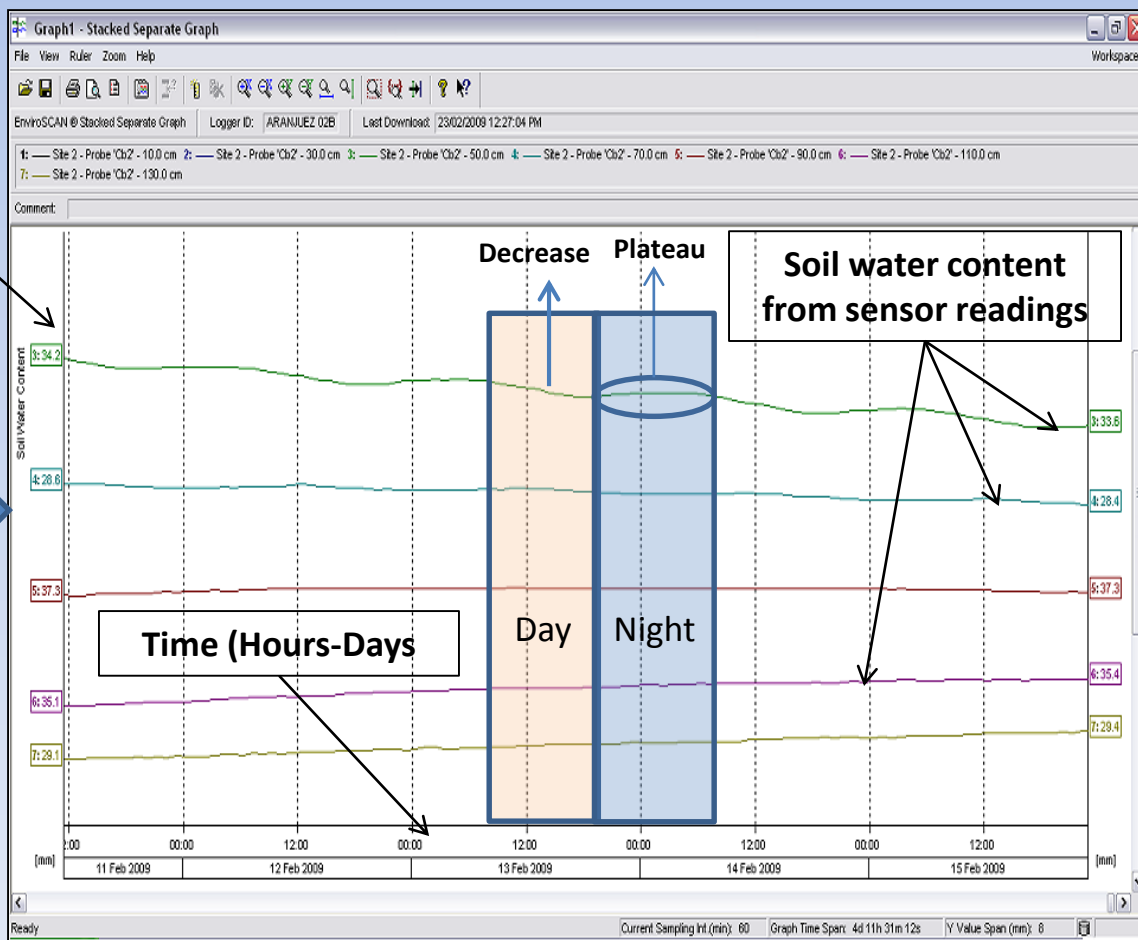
Graph1 - Stacked Separate Graph

Workspace

File View Ruler Zoom Help

EnviroSCAN ® Stacked Separate Graph Logger ID: ARANJUEZ 02B Last Download: 23/02/2009 12:27:04 PM

1: — Site 2 - Probe 'Cb2' - 10.0 cm 2: — Site 2 - Probe 'Cb2' - 30.0 cm 3: — Site 2 - Probe 'Cb2' - 50.0 cm 4: — Site 2 - Probe 'Cb2' - 70.0 cm 5: — Site 2 - Probe 'Cb2' - 90.0 cm 6: — Site 2 - Probe 'Cb2' - 110.0 cm 7: — Site 2 - Probe 'Cb2' - 130.0 cm

Comment:

Decrease

Plateau

Soil water content from sensor readings

Soil Water Content

3: 34.2

4: 28.6

5: 37.3

6: 35.1

7: 29.1

3: 33.6

4: 28.4

5: 37.3

6: 35.4

7: 29.4

Day

Night

Time (Hours-Days

2:00 00:00 12:00 00:00 12:00 00:00 12:00 00:00 12:00

[mm] 11 Feb 2009 12 Feb 2009 13 Feb 2009 14 Feb 2009 15 Feb 2009 [mm]

Ready Current Sampling Int.(min): 60 Graph Time Span: 4d 11h 31m 12s Y Value Span (mm): 8